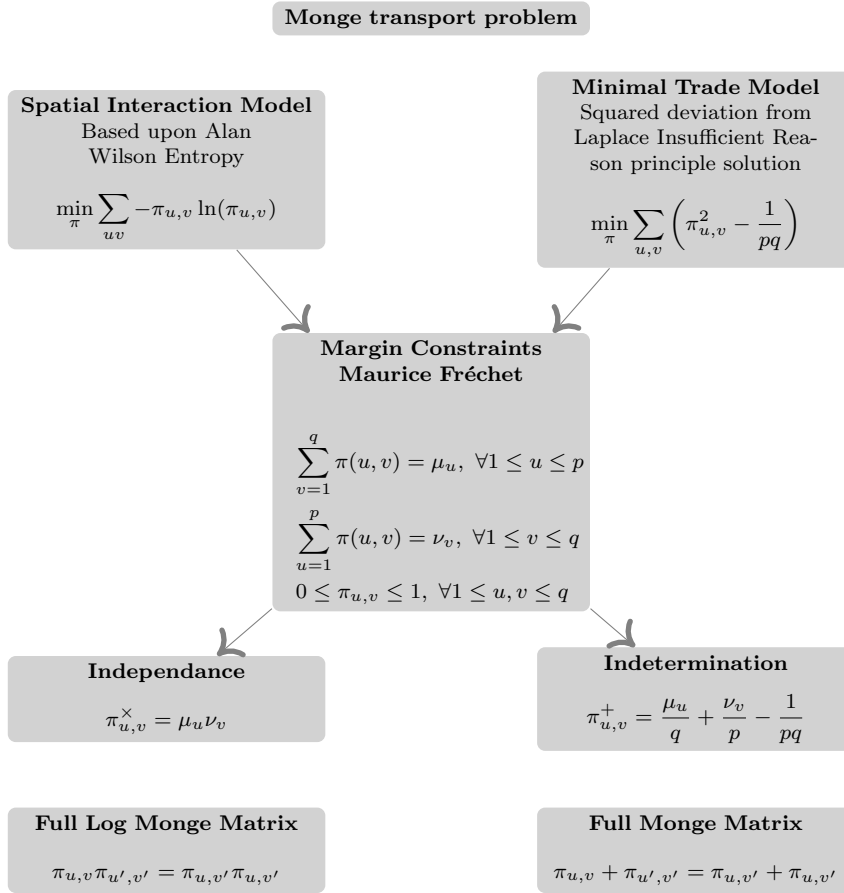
**Monge transport problem**

**Spatial Interaction Model**
Based upon Alan Wilson Entropy

$\min_{\pi} \sum_{uv} -\pi_{u,v} \ln(\pi_{u,v})$

**Minimal Trade Model**
Squared deviation from Laplace Insufficient Reason principle solution

$\min_{\pi} \sum_{u,v} \left(\pi_{u,v}^2 - \frac{1}{pq}\right)$

**Margin Constraints**
**Maurice Fréchet**

$\sum_{v=1}^{q} \pi(u,v) = \mu_u, \ \forall 1 \leq u \leq p$
$\sum_{u=1}^{p} \pi(u,v) = \nu_v, \ \forall 1 \leq v \leq q$
$0 \leq \pi_{u,v} \leq 1, \ \forall 1 \leq u, v \leq q$

**Independance**

$\pi_{u,v}^{\times} = \mu_u \nu_v$

**Indetermination**

$\pi_{u,v}^{+} = \frac{\mu_u}{q} + \frac{\nu_v}{p} - \frac{1}{pq}$

**Full Log Monge Matrix**

$\pi_{u,v}\pi_{u',v'} = \pi_{u,v'}\pi_{u,v'}$

**Full Monge Matrix**

$\pi_{u,v} + \pi_{u',v'} = \pi_{u,v'} + \pi_{u,v'}$